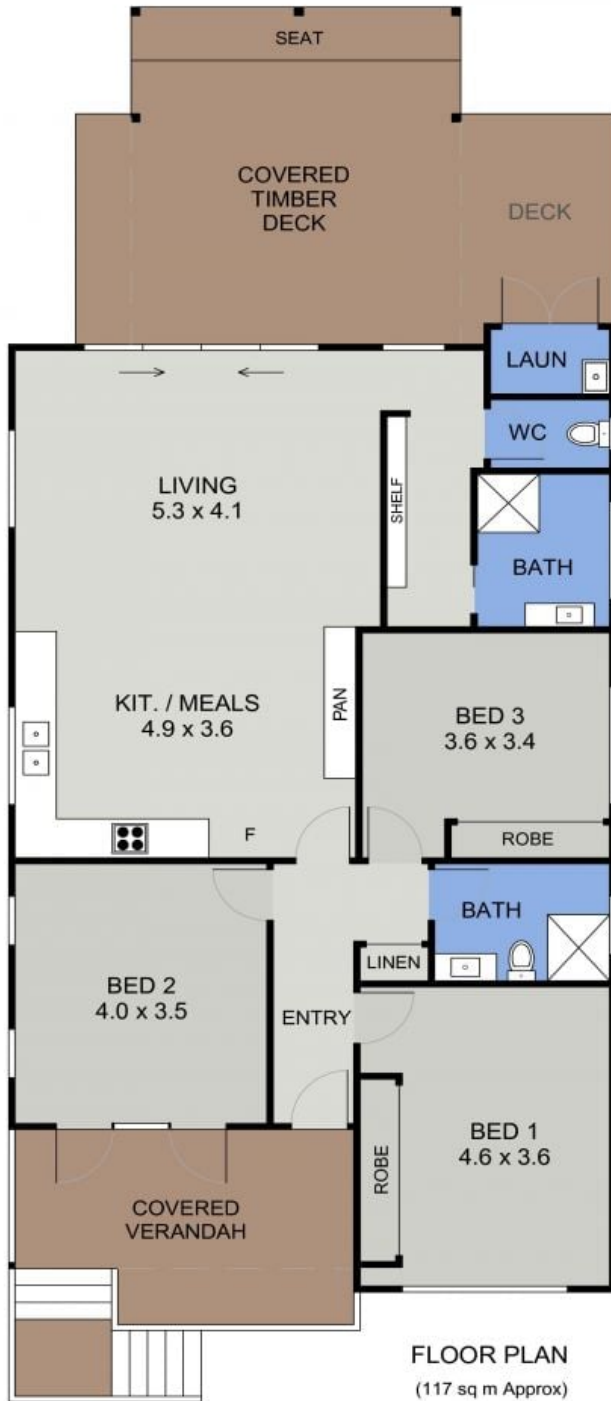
SEAT

COVERED
TIMBER
DECK

DECK

LAUN

WC

LIVING
5.3 x 4.1

SHELF

BATH

KIT. / MEALS
4.9 x 3.6

PAN

BED 3
3.6 x 3.4

F

ROBE

BATH

LINEN

BED 2
4.0 x 3.5

ENTRY

BED 1
4.6 x 3.6

ROBE

COVERED
VERANDAH

FLOOR PLAN
(117 sq m Approx)